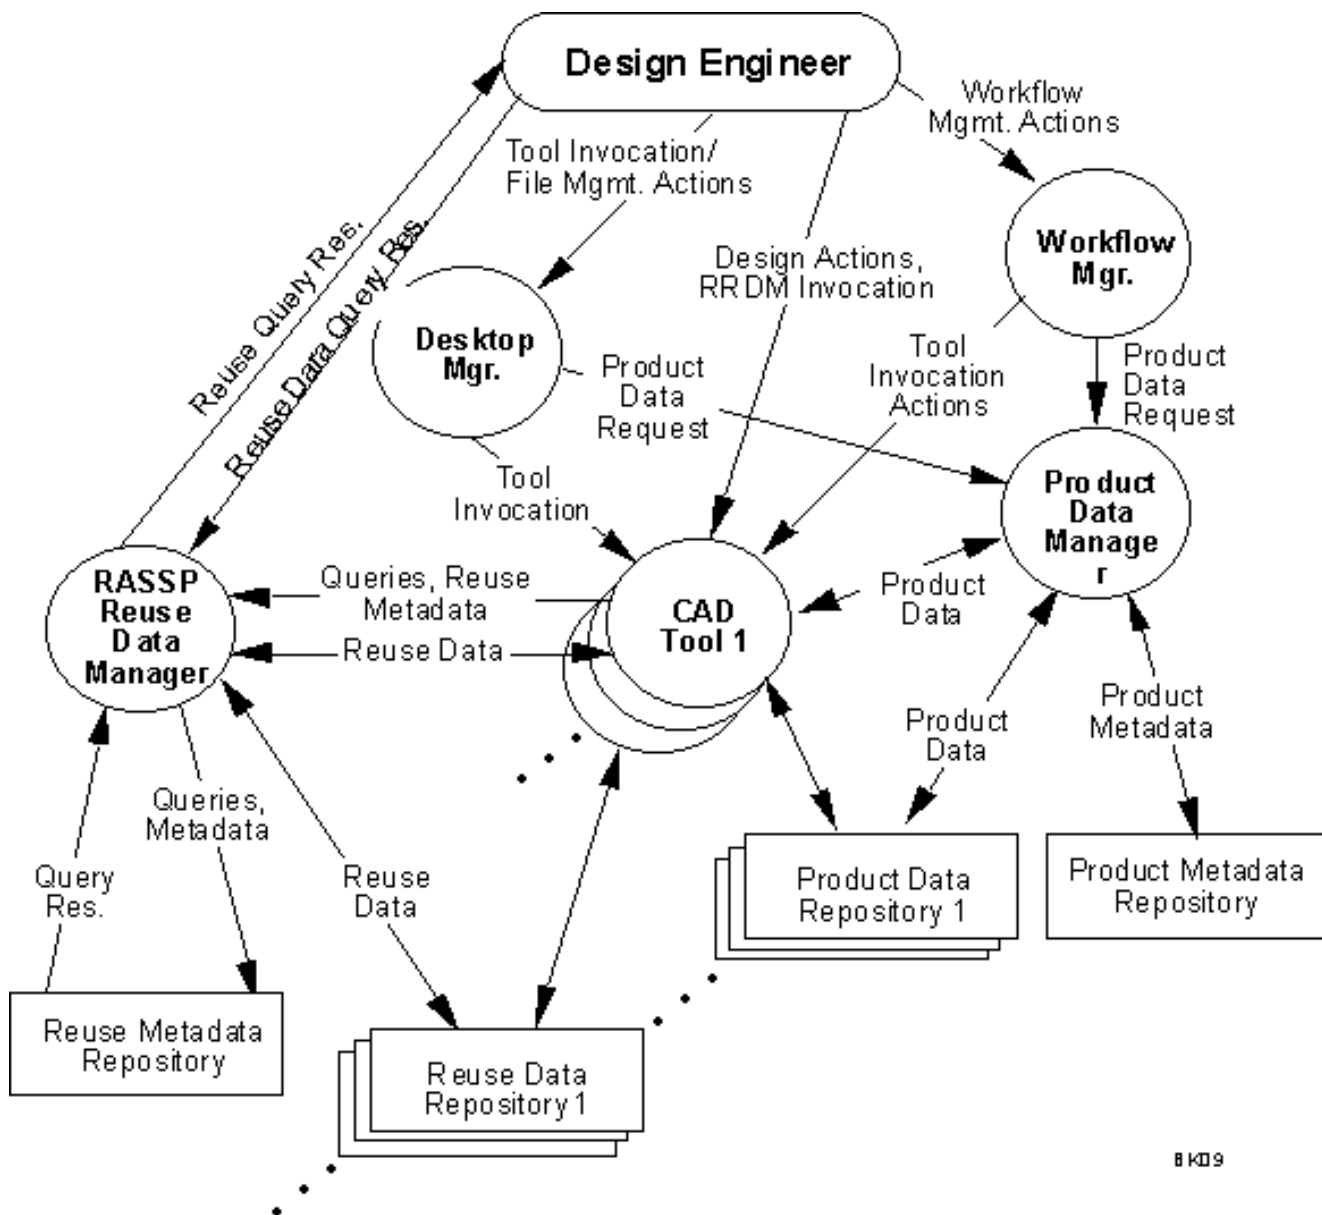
Design Engineer

Workflow Mgmt. Actions

Tool Invocation/ File Mgmt. Actions

Reuse Query Res.

Reuse Data Query Res.

Design Actions, RRDM Invocation

Workflow Mgr.

Desktop Mgr.

Product Data Request

Tool Invocation Actions

Product Data Request

Product Data Manage r

Tool Invocation

RASSP Reuse Data Manager

Queries, Reuse Metadata

CAD Tool 1

Product Data

Reuse Data

Product Data

Product Metadata

Queries, Metadata

Query Res.

Reuse Data

Product Data Repository 1

Product Metadata Repository

Reuse Metadata Repository

Reuse Data Repository 1

8K09